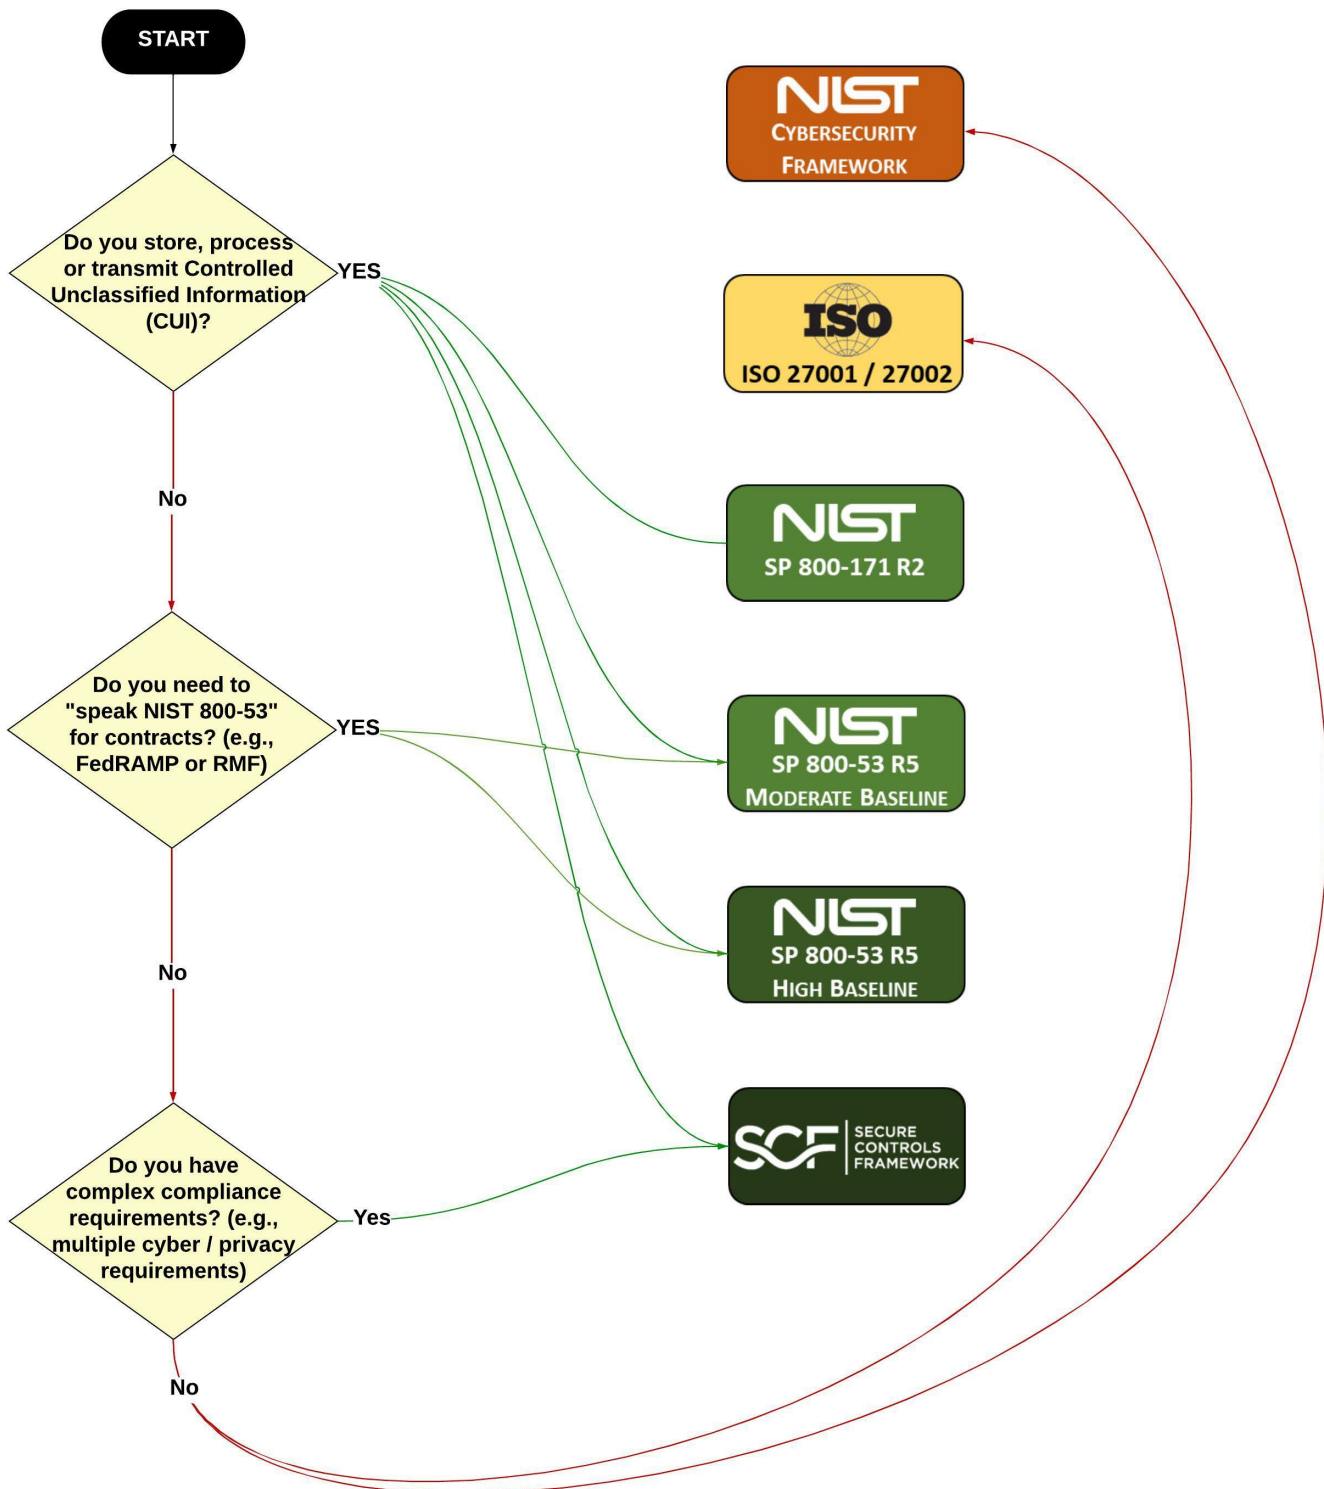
START

Do you store, process or transmit Controlled Unclassified Information (CUI)?

YES

No

Do you need to "speak NIST 800-53" for contracts? (e.g., FedRAMP or RMF)

YES

No

Do you have complex compliance requirements? (e.g., multiple cyber / privacy requirements)

Yes

No

NIST
CYBERSECURITY FRAMEWORK

ISO
ISO 27001 / 27002

NIST
SP 800-171 R2

NIST
SP 800-53 R5
MODERATE BASELINE

NIST
SP 800-53 R5
HIGH BASELINE

SCF
SECURE CONTROLS FRAMEWORK